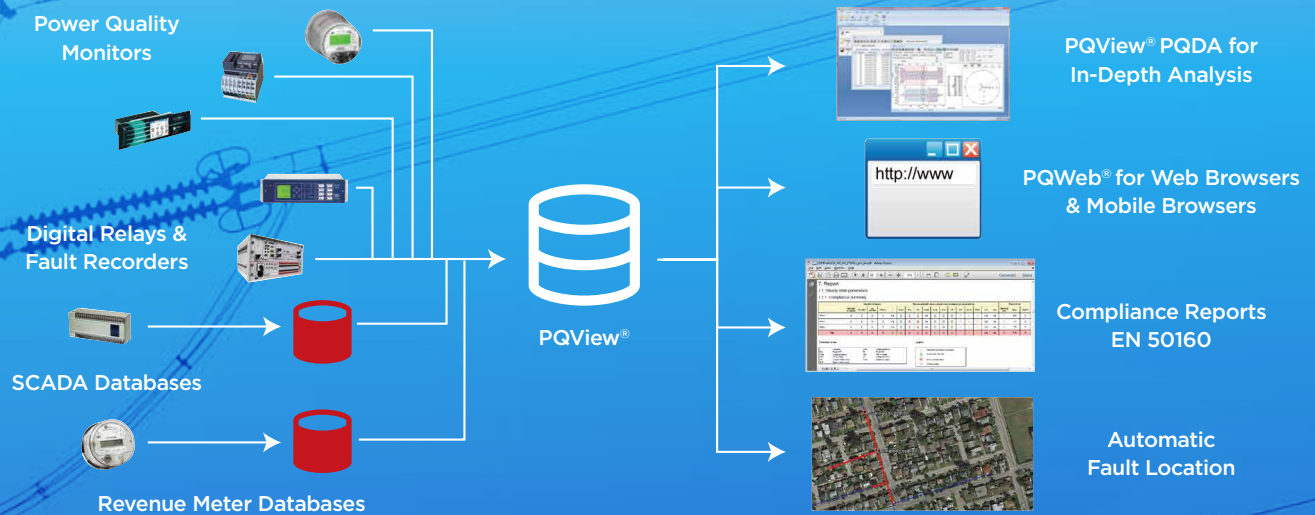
Power Quality Monitors

Digital Relays & Fault Recorders

SCADA Databases

Revenue Meter Databases

PQView®

PQView® PQDA for In-Depth Analysis

http://www

PQWeb® for Web Browsers & Mobile Browsers

Compliance Reports EN 50160

Automatic Fault Location